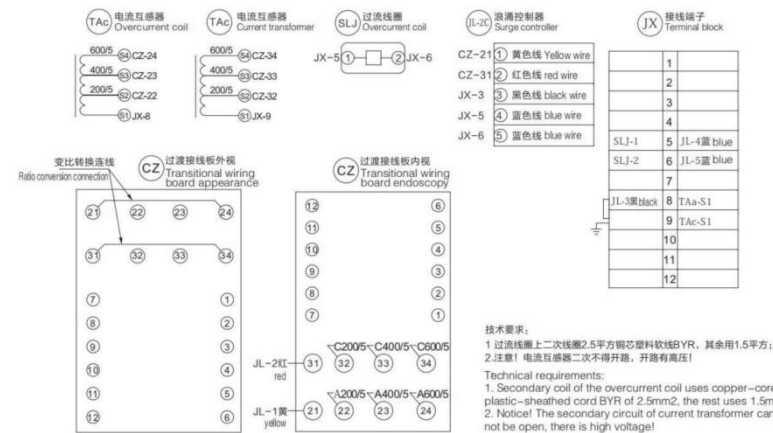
TAc 电流互感器 Overcurrent coil
600/5 S4 CZ-24
400/5 S3 CZ-23
200/5 S2 CZ-22
S1 JX-8

TAc 电流互感器 Current transformer
600/5 S4 CZ-34
400/5 S3 CZ-33
200/5 S2 CZ-32
S1 JX-9

SLJ 过流线圈 Overcurrent coil
JX-5 1 2 JX-6

JL-2C 浪涌控制器 Surge controller
CZ-21 1 黄色线 Yellow wire
CZ-31 2 红色线 red wire
JX-3 3 黑色线 black wire
JX-5 4 蓝色线 blue wire
JX-6 5 蓝色线 blue wire

JX 接线端子 Terminal block

| | 1 | |
|---|---|---|
| | 2 | |
| | 3 | |
| | 4 | |
| SLJ-1 | 5 | JL-4蓝 blue |
| SLJ-2 | 6 | JL-5蓝 blue |
| | 7 | |
| JL-3黑black | 8 | TAa-S1 |
| | 9 | TAc-S1 |
| | 10 | |
| | 11 | |
| | 12 | |

变比转换连线
Ratio conversion connection

CZ 过渡接线板外视 Transitional wiring board appearance
21 22 23 24
31 32 33 34
7 1
8 2
9 3
10 4
11 5
12 6

CZ 过渡接线板内视 Transitional wiring board endoscopy
12 6
11 5
10 4
9 3
8 2
7 1
JL-2红 red 31 C200/5 32 C400/5 33 C600/5 34
JL-1黄 yellow 21 A200/5 22 A400/5 23 A600/5 24

技术要求:
1 过流线圈上二次线圈2.5平方铜芯塑料软线BYR，其余用1.5平方;
2.注意! 电流互感器二次不得开路，开路有高压!

Technical requirements:
1. Secondary coil of the overcurrent coil uses copper-core plastic-sheathed cord BYR of 2.5mm2, the rest uses 1.5m
2. Notice! The secondary circuit of current transformer can not be open, there is high voltage!